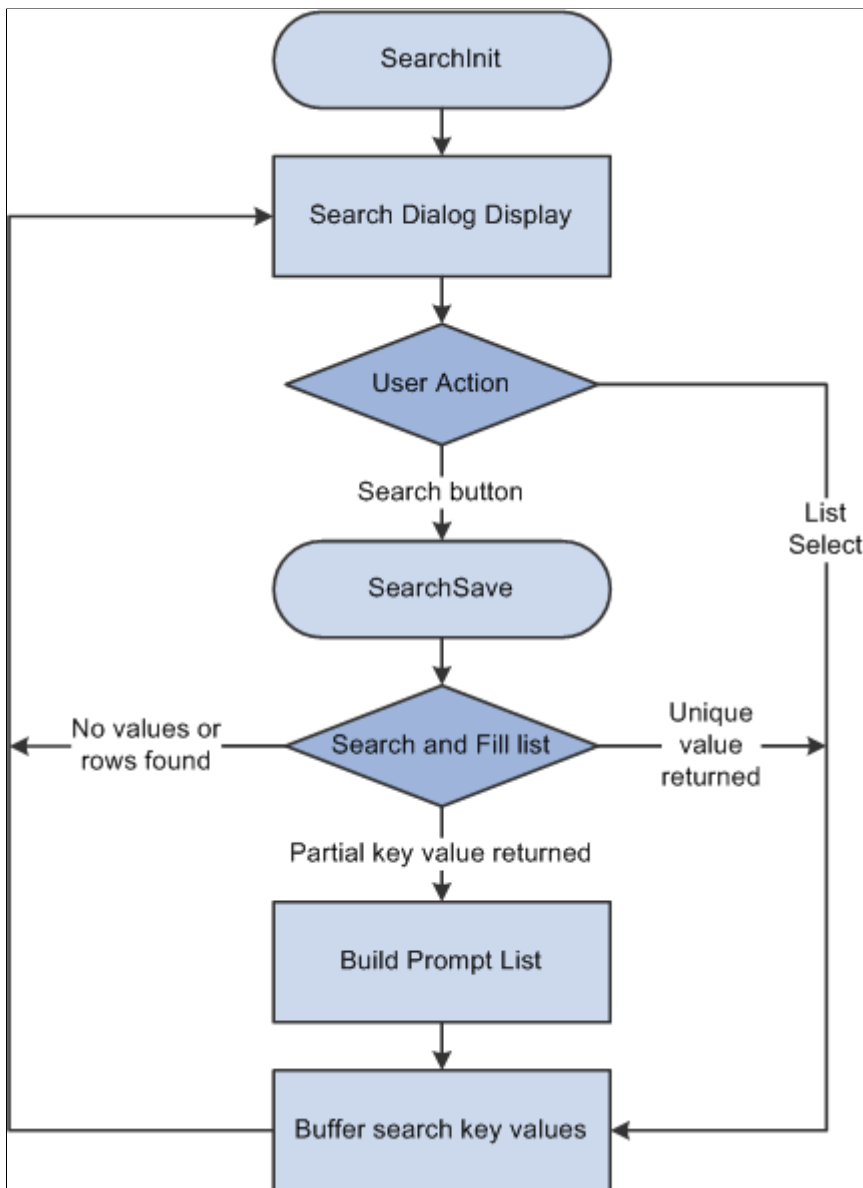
SearchInit

Search Dialog Display

User Action

Search button

List Select

SearchSave

No values or rows found

Search and Fill list

Unique value returned

Partial key value returned

Build Prompt List

Buffer search key values